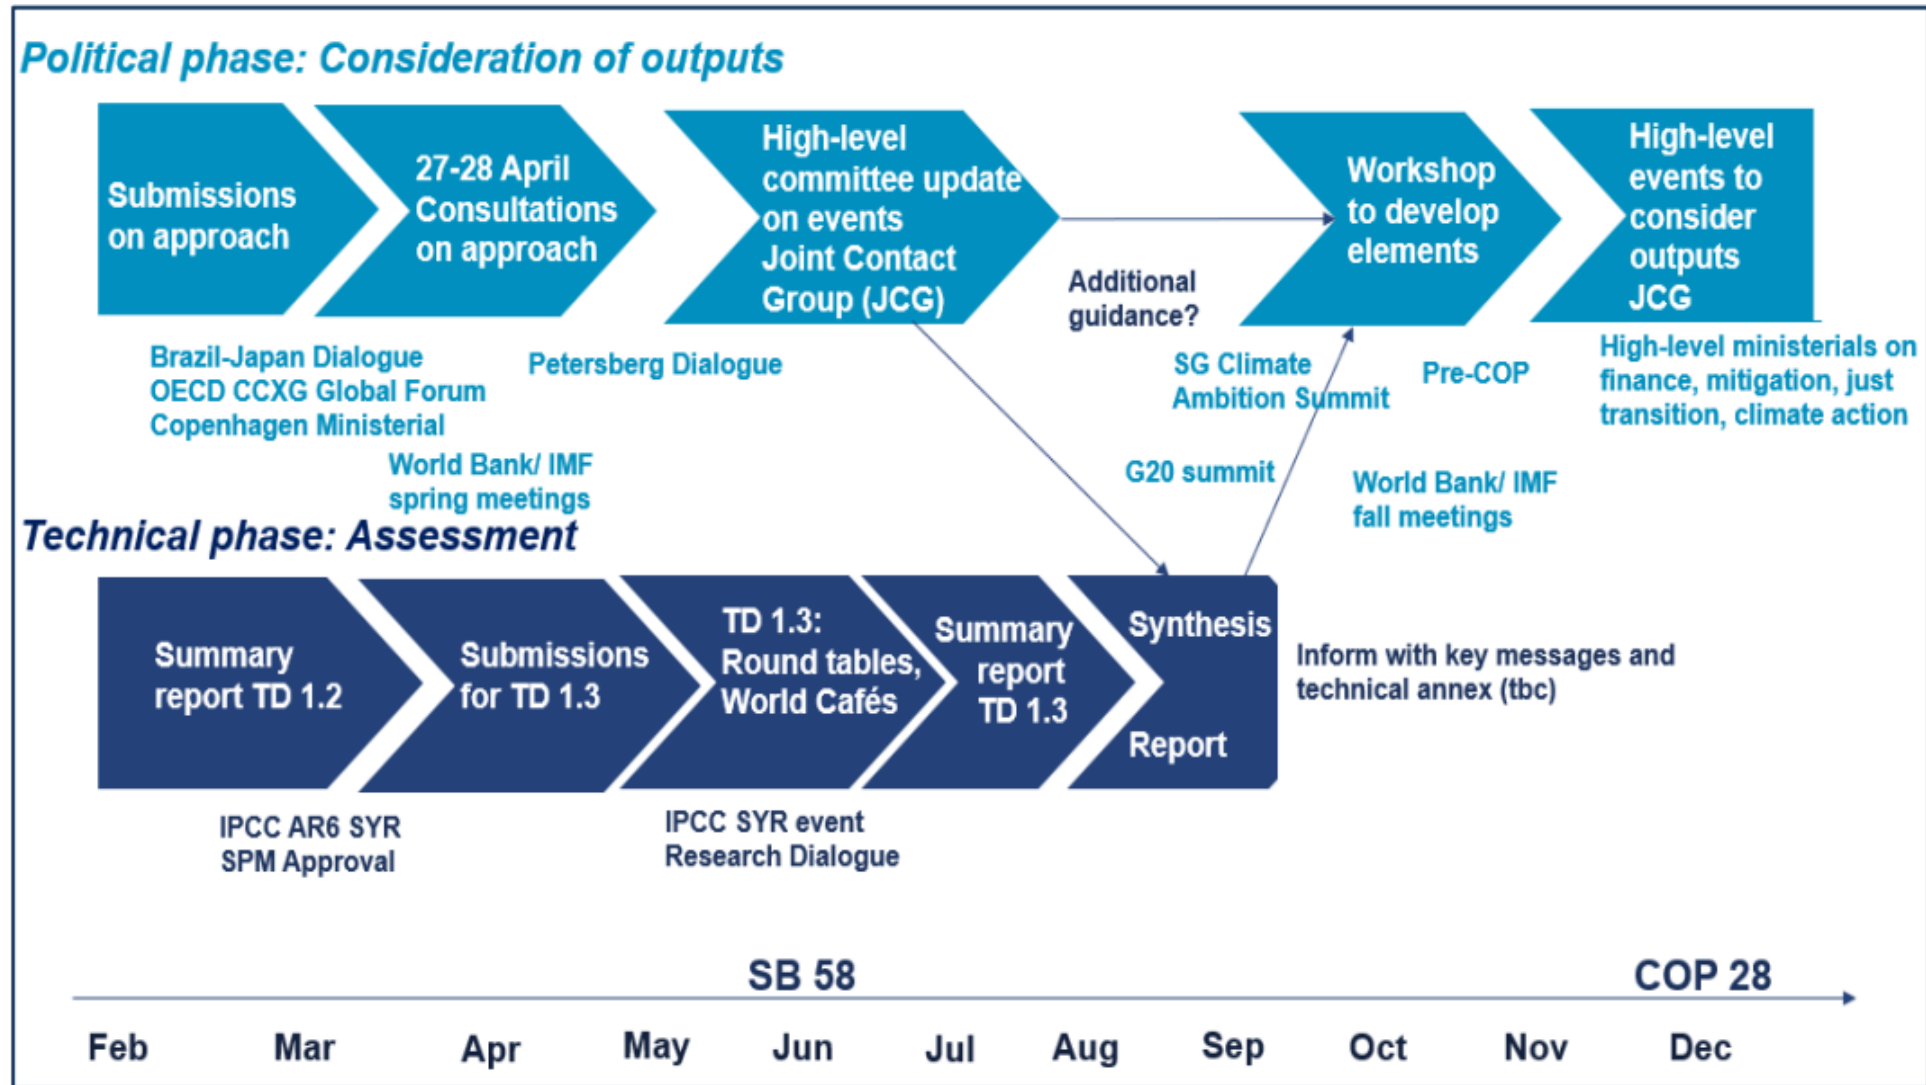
Political phase: Consideration of outputs

Submissions on approach

27-28 April Consultations on approach

High-level committee update on events Joint Contact Group (JCG)

Additional guidance?

Workshop to develop elements

High-level events to consider outputs JCG

Brazil-Japan Dialogue
OECD CCXG Global Forum
Copenhagen Ministerial

Petersberg Dialogue

World Bank/ IMF spring meetings

SG Climate Ambition Summit

Pre-COP

High-level ministerials on finance, mitigation, just transition, climate action

G20 summit

World Bank/ IMF fall meetings

Technical phase: Assessment

Summary report TD 1.2

Submissions for TD 1.3

TD 1.3: Round tables, World Cafés

Summary report TD 1.3

Synthesis Report

Inform with key messages and technical annex (tbc)

IPCC AR6 SYR SPM Approval

IPCC SYR event Research Dialogue

SB 58

COP 28

Feb Mar Apr May Jun Jul Aug Sep Oct Nov Dec